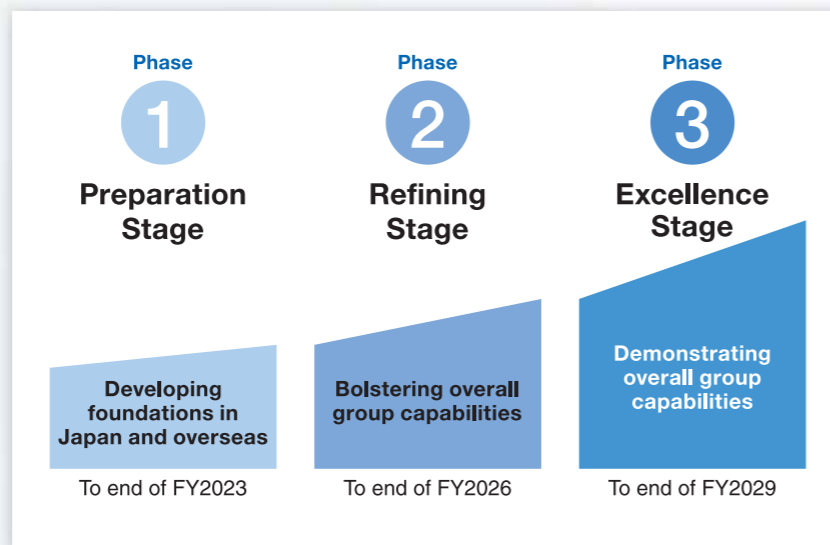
Phase
1
Preparation Stage

Developing foundations in Japan and overseas

To end of FY2023

Phase
2
Refining Stage

Bolstering overall group capabilities

To end of FY2026

Phase
3
Excellence Stage

Demonstrating overall group capabilities

To end of FY2029